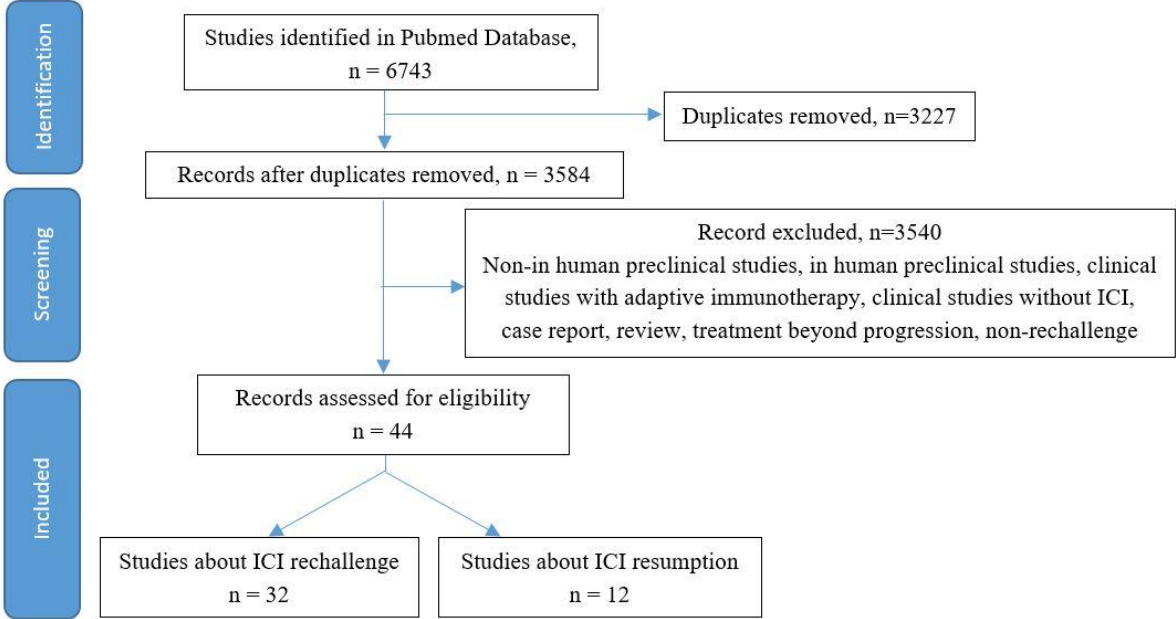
Identification

Studies identified in Pubmed Database, n = 6743

Duplicates removed, n=3227

Records after duplicates removed, n = 3584

Screening

Record excluded, n=3540
Non-in human preclinical studies, in human preclinical studies, clinical studies with adaptive immunotherapy, clinical studies without ICI, case report, review, treatment beyond progression, non-rechallenge

Records assessed for eligibility
n = 44

Included

Studies about ICI rechallenge
n = 32

Studies about ICI resumption
n = 12